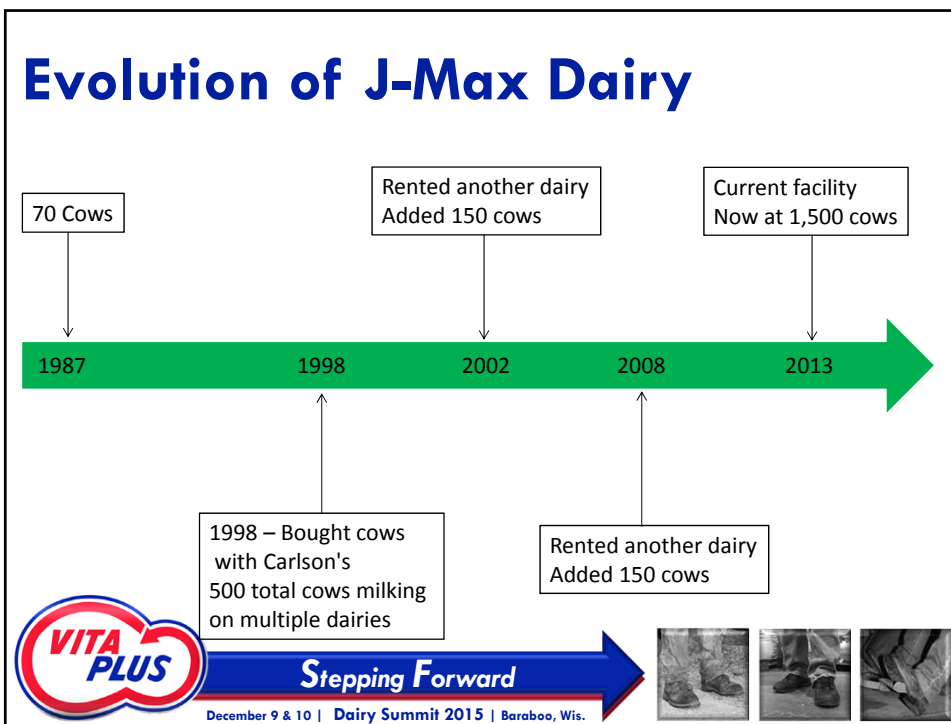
Evolution of J-Max Dairy

70 Cows

Rented another dairy
Added 150 cows

Current facility
Now at 1,500 cows

1987 1998 2002 2008 2013

1998 – Bought cows with Carlson's
500 total cows milking on multiple dairies

Rented another dairy
Added 150 cows

VITA PLUS

Stepping Forward

December 9 & 10 | Dairy Summit 2015 | Baraboo, Wis.